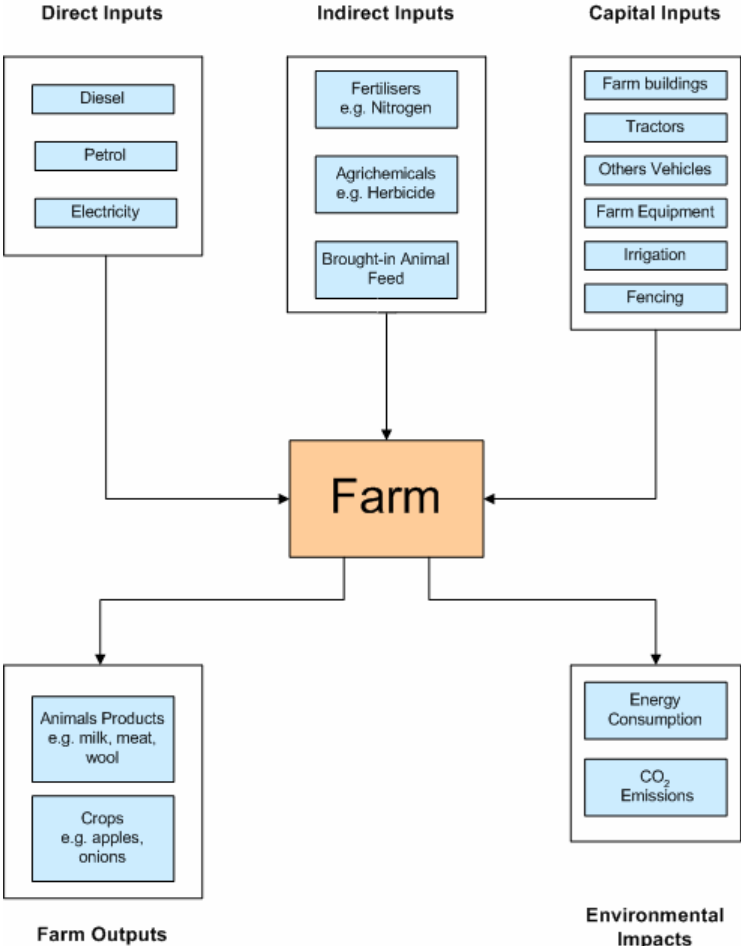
Direct Inputs

Diesel

Petrol

Electricity

Indirect Inputs

Fertilisers e.g. Nitrogen

Agrichemicals e.g. Herbicide

Brought-in Animal Feed

Capital Inputs

Farm buildings

Tractors

Others Vehicles

Farm Equipment

Irrigation

Fencing

Farm

Animals Products e.g. milk, meat, wool

Crops e.g. apples, onions

Farm Outputs

Energy Consumption

$CO_2$ Emissions

Environmental Impacts